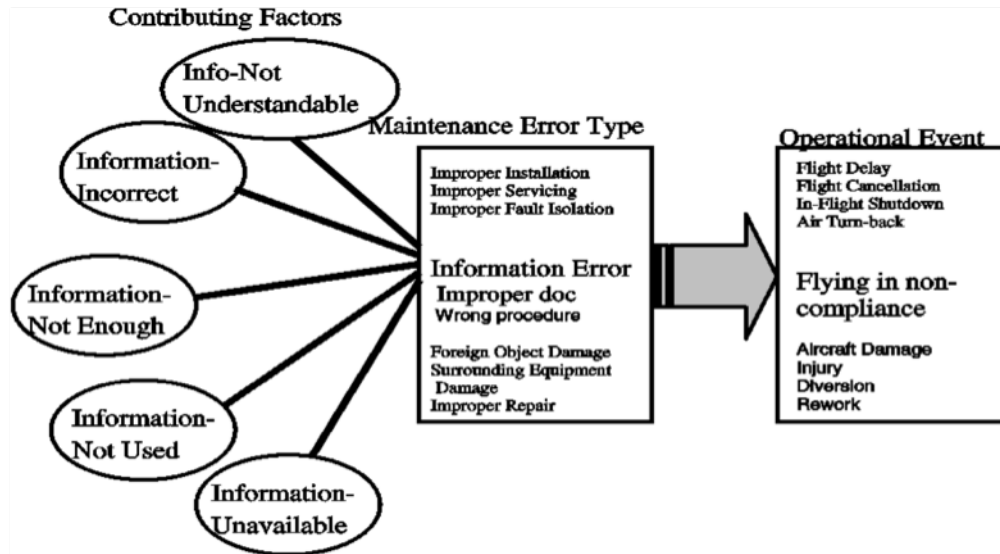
Contributing Factors

Info-Not Understandable

Information-Incorrect

Information-Not Enough

Information-Not Used

Information-Unavailable

Maintenance Error Type

Improper Installation
Improper Servicing
Improper Fault Isolation

Information Error
Improper doc
Wrong procedure

Foreign Object Damage
Surrounding Equipment Damage
Improper Repair

Operational Event

Flight Delay
Flight Cancellation
In-Flight Shutdown
Air Turn-back

Flying in non-compliance

Aircraft Damage
Injury
Diversion
Rework